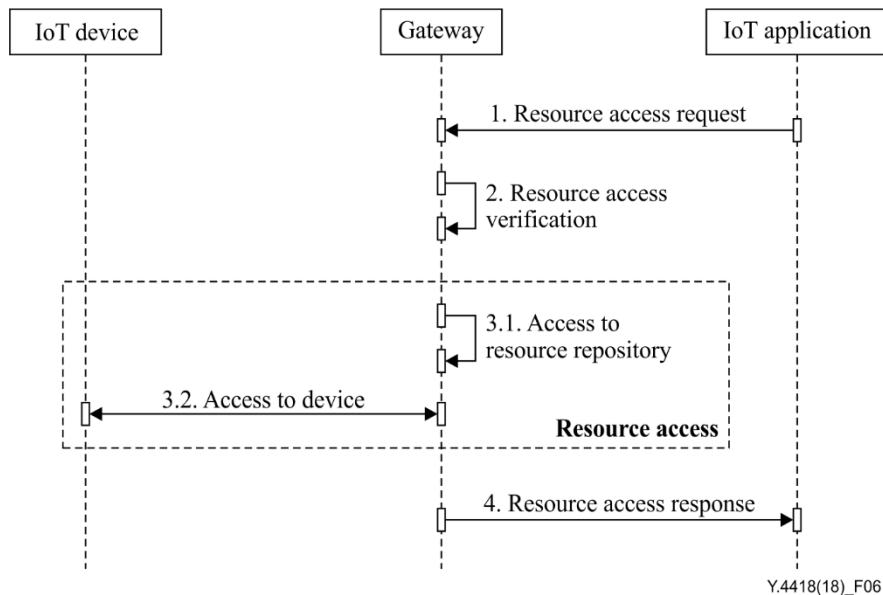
IoT device

Gateway

IoT application

1. Resource access request

2. Resource access verification

3.1. Access to resource repository

3.2. Access to device

Resource access

4. Resource access response

Y.4418(18)_F06